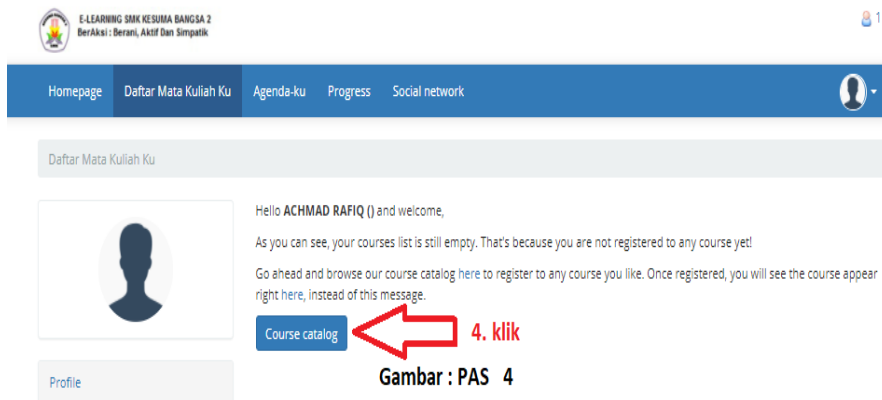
E-LEARNING SMK KESUMA BANGSA 2
BerAksi : Berani, Aktif Dan Simpatik

1

Homepage Daftar Mata Kuliah Ku Agenda-ku Progress Social network

Daftar Mata Kuliah Ku

Hello ACHMAD RAFIQ () and welcome,

As you can see, your courses list is still empty. That's because you are not registered to any course yet!

Go ahead and browse our course catalog here to register to any course you like. Once registered, you will see the course appear right here, instead of this message.

Course catalog

4. klik

Profile

Gambar : PAS 4